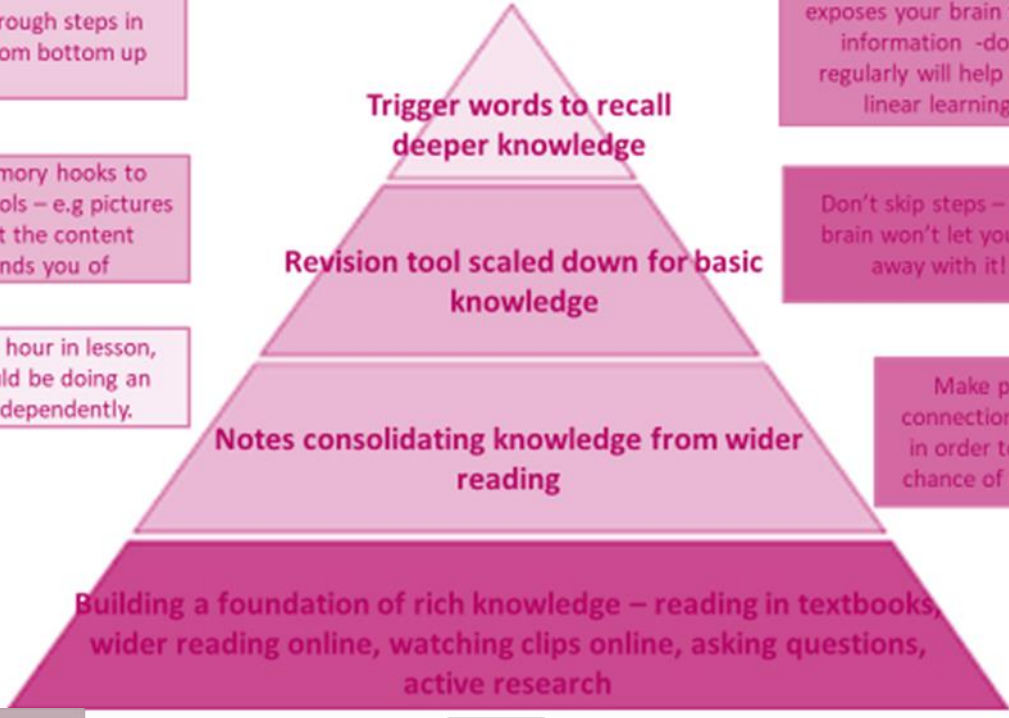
rough steps in
om bottom up

mory hooks to
ols – e.g pictures
t the content
nds you of

hour in lesson,
ld be doing an
dependently.

Trigger words to recall deeper knowledge

Revision tool scaled down for basic knowledge

Notes consolidating knowledge from wider reading

Building a foundation of rich knowledge – reading in textbooks, wider reading online, watching clips online, asking questions, active research

exposes your brain
information -do
regularly will help
linear learning

Don't skip steps –
brain won't let you
away with it!

Make p
connection
in order t
chance of